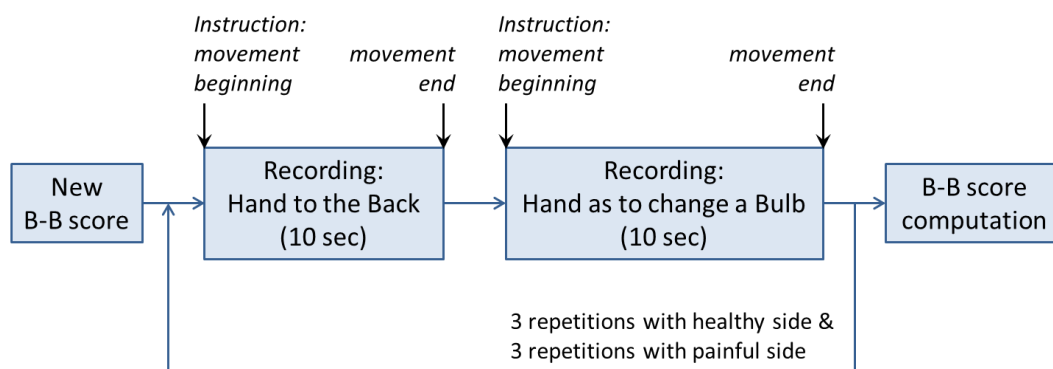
Instruction: movement beginning

movement end

Instruction: movement beginning

movement end

New B-B score

Recording: Hand to the Back (10 sec)

Recording: Hand as to change a Bulb (10 sec)

B-B score computation

3 repetitions with healthy side & 3 repetitions with painful side